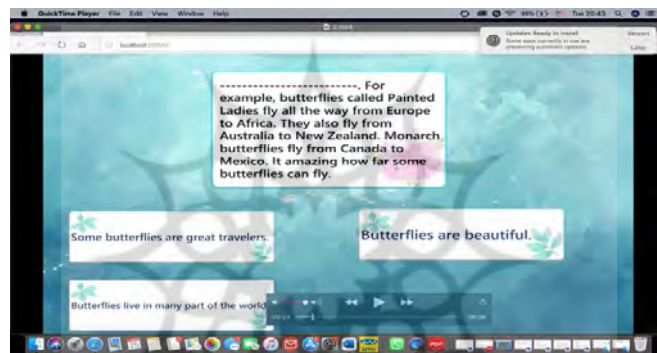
QuickTime Player File Edit View Window Help

Tue 20:43

localhost

Updates Ready to Install

Some apps currently in use are preventing automatic updates.

Restart

Later

-------------------------. For example, butterflies called Painted Ladies fly all the way from Europe to Africa. They also fly from Australia to New Zealand. Monarch butterflies fly from Canada to Mexico. It amazing how far some butterflies can fly.

Some butterflies are great travelers.

Butterflies are beautiful.

Butterflies live in many part of the world.